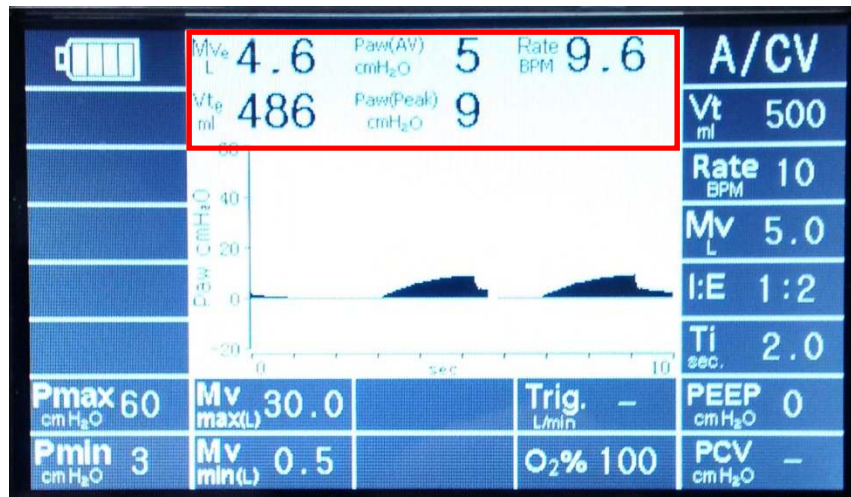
MVe
L
4.6
Paw(AV)
cmH₂O
5
Rate
BPM
9.6

Vte
ml
486
Paw(Peak)
cmH₂O
9

A/CV

Vt
ml
500

Rate
BPM
10

Mv
L
5.0

I:E
1:2

Ti
sec.
2.0

60
40
20
0
-20
Paw cmH₂O
0
sec
10

Pmax
cmH₂O
60

Mv
max(L)
30.0

Trig.
L/min
–

PEEP
cmH₂O
0

Pmin
cmH₂O
3

Mv
min(L)
0.5

O₂%
100

PCV
cmH₂O
–